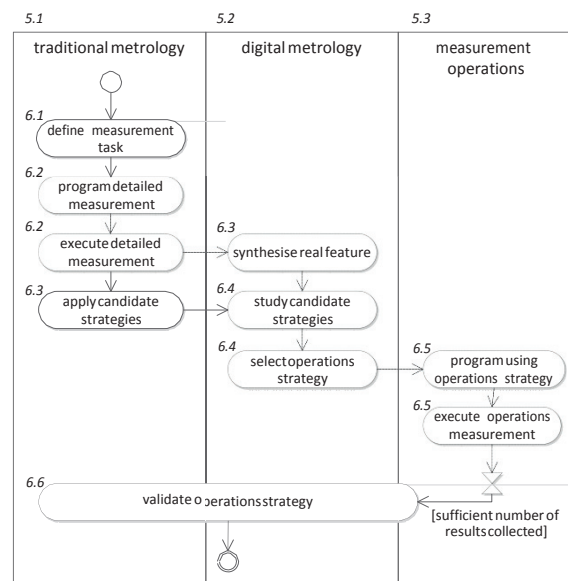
5.1

5.2

5.3

traditional metrology

digital metrology

measurement operations

6.1

define measurement task

6.2

program detailed measurement

6.2

execute detailed measurement

6.3

synthesise real feature

6.3

apply candidate strategies

6.4

study candidate strategies

6.4

select operations strategy

6.5

program using operations strategy

6.5

execute operations measurement

6.6

validate operations strategy

[sufficient number of results collected]